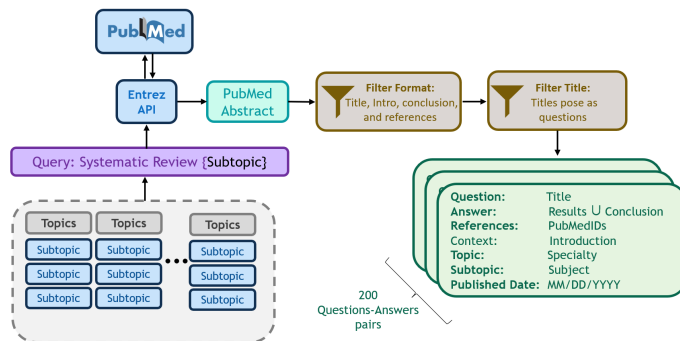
PubMed

Entrez API

PubMed Abstract

Filter Format: Title, Intro, conclusion, and references

Filter Title: Titles pose as questions

Query: Systematic Review {Subtopic}

Topics Topics Topics
Subtopic Subtopic Subtopic
Subtopic Subtopic Subtopic
Subtopic Subtopic Subtopic

Question: Title
Answer: Results $\cup$ Conclusion
References: PubMedIDs
Context: Introduction
Topic: Specialty
Subtopic: Subject
Published Date: MM/DD/YYYY

200 Questions-Answers pairs